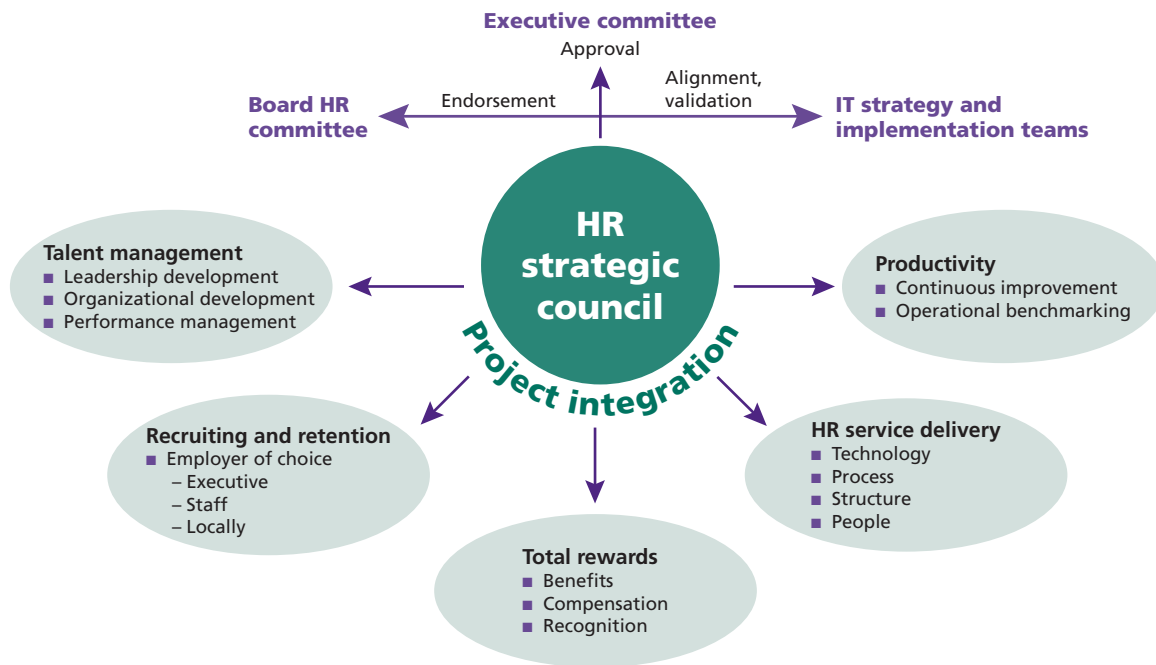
Executive committee

Approval

Board HR committee

Endorsement

Alignment, validation

IT strategy and implementation teams

HR strategic council

Project integration

Talent management
■ Leadership development
■ Organizational development
■ Performance management

Productivity
■ Continuous improvement
■ Operational benchmarking

Recruiting and retention
■ Employer of choice
– Executive
– Staff
– Locally

HR service delivery
■ Technology
■ Process
■ Structure
■ People

Total rewards
■ Benefits
■ Compensation
■ Recognition